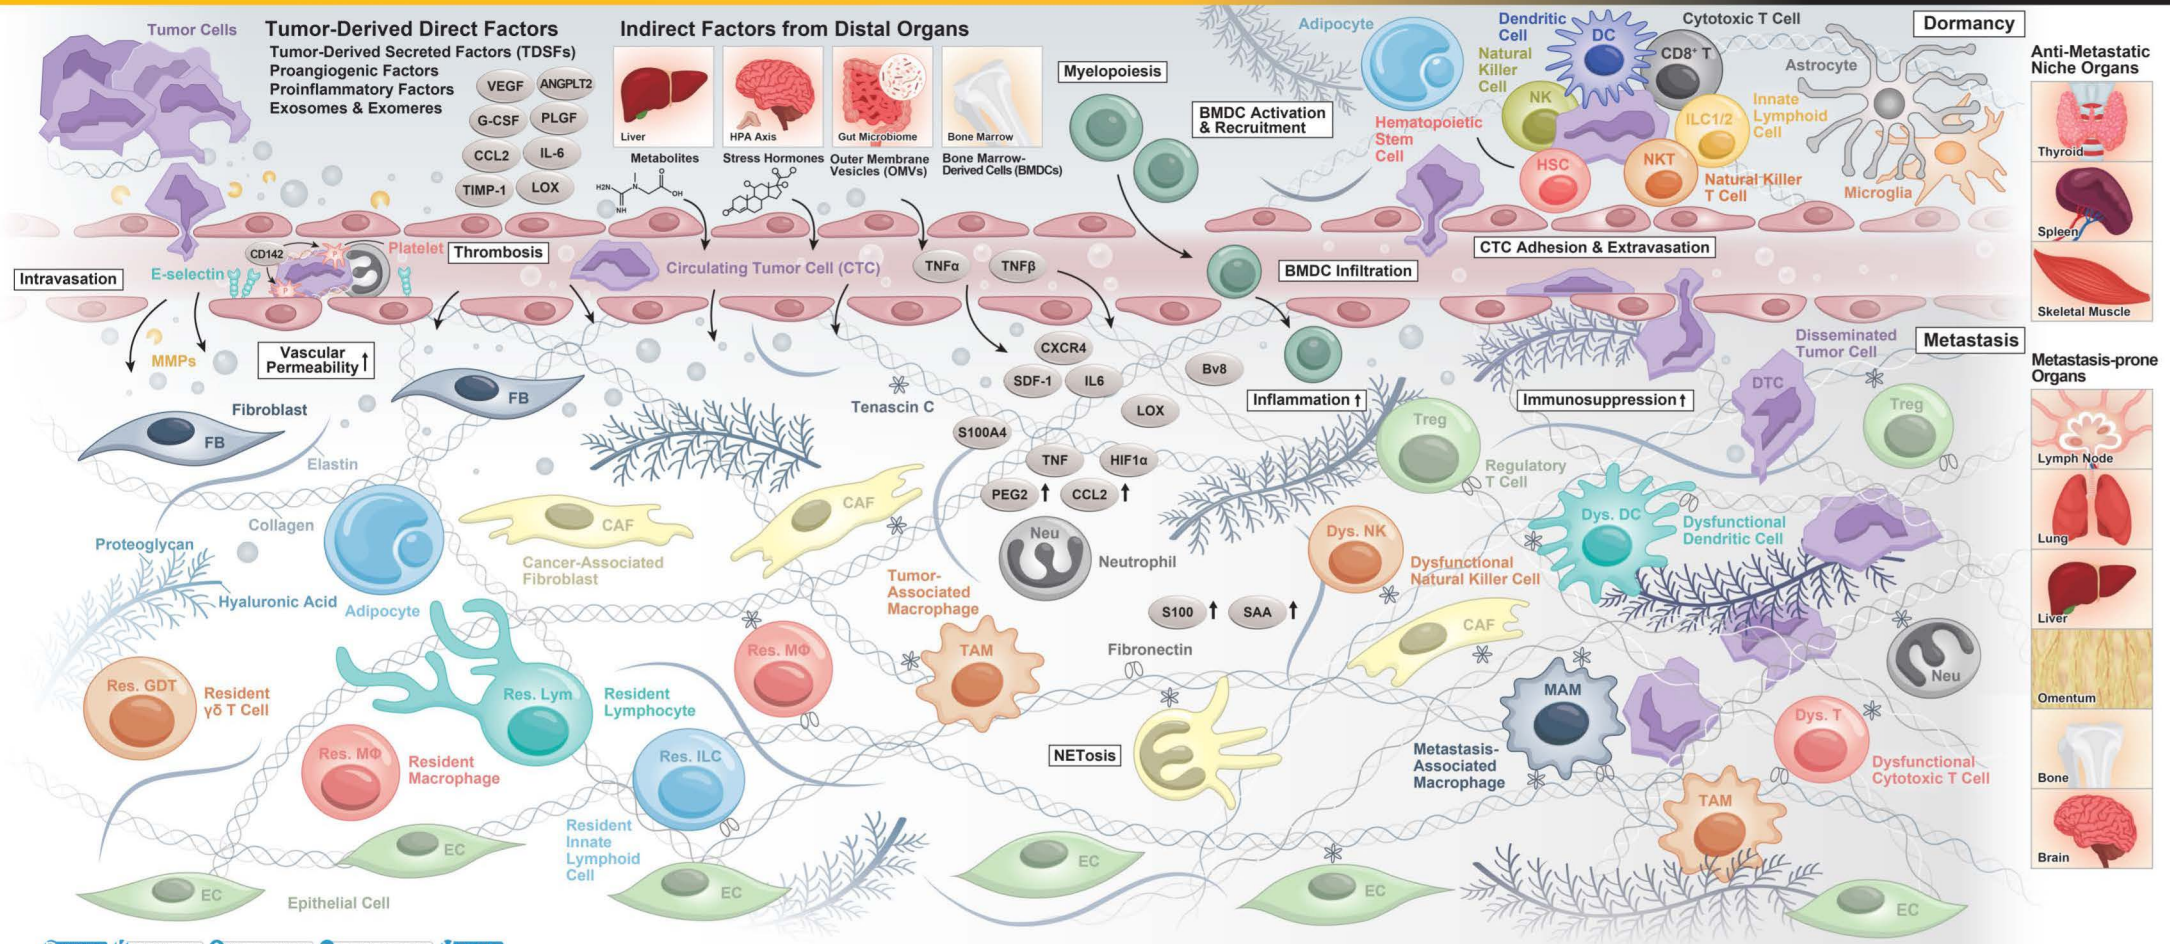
Tumor Cells

Tumor-Derived Direct Factors
Tumor-Derived Secreted Factors (TDSFs)
Proangiogenic Factors
Proinflammatory Factors
Exosomes & Exomeres

VEGF ANGPLT2 G-CSF PLGF CCL2 IL-6 TIMP-1 LOX

Indirect Factors from Distal Organs
Liver
HPA Axis
Gut Microbiome
Bone Marrow
Metabolites
Stress Hormones
Outer Membrane Vesicles (OMVs)
Bone Marrow-Derived Cells (BMDCs)

Myelopoiesis
BMDC Activation & Recruitment
Adipocyte
Dendritic Cell
DC
Natural Killer Cell
NK
Cytotoxic T Cell
CD8⁺ T
Astrocyte
Dormancy
Innate Lymphoid Cell
ILC1/2
Hematopoietic Stem Cell
HSC
NKT
Natural Killer T Cell
Microglia

Anti-Metastatic Niche Organs
Thyroid
Spleen
Skeletal Muscle

CD142
Platelet
Thrombosis
Intravasation
E-selectin
Circulating Tumor Cell (CTC)
TNFα
TNFβ
BMDC Infiltration
CTC Adhesion & Extravasation

MMPs
Vascular Permeability ↑
Fibroblast
FB
FB
Elastin
Tenascin C
CXCR4
SDF-1
IL6
Bv8
LOX
S100A4
TNF
HIF1α
PEG2 ↑
CCL2 ↑
Inflammation ↑
Immunosuppression ↑
Disseminated Tumor Cell
DTC
Metastasis
Treg
Treg
Regulatory T Cell

Metastasis-prone Organs
Lymph Node
Lung
Liver
Omentum
Bone
Brain

Collagen
Proteoglycan
Hyaluronic Acid
Adipocyte
CAF
Cancer-Associated Fibroblast
CAF
Tumor-Associated Macrophage
Neu
Neutrophil
Dys. NK
Dysfunctional Natural Killer Cell
Dys. DC
Dysfunctional Dendritic Cell
S100 ↑
SAA ↑
CAF
Fibronectin
Res. GDT
Resident γδ T Cell
Res. Lym
Resident Lymphocyte
Res. MΦ
Res. MΦ
Resident Macrophage
TAM
Res. ILC
Resident Innate Lymphoid Cell
NETosis
MAM
Metastasis-Associated Macrophage
Neu
Dys. T
Dysfunctional Cytotoxic T Cell
TAM
EC
EC
Epithelial Cell
EC
EC
EC
EC